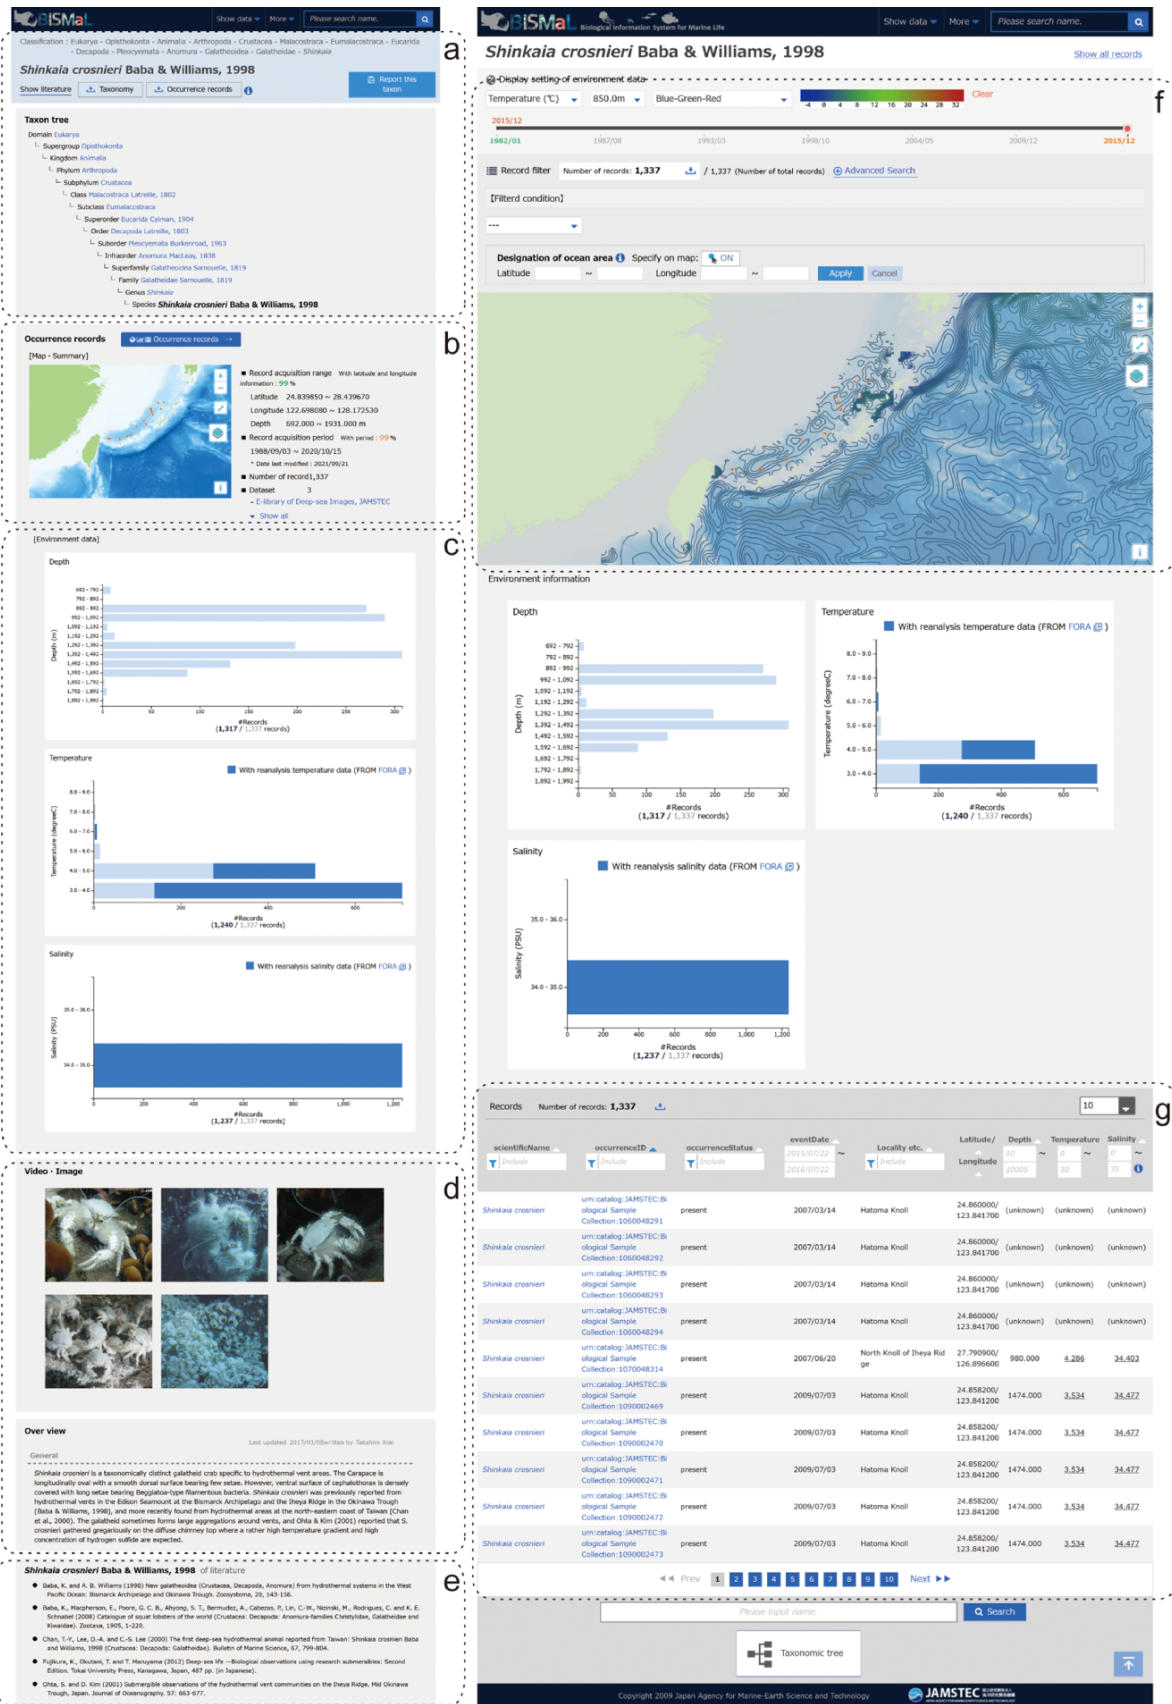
BISMaL Show data More Please search name.

a

Classification : Eukarya - Opisthokonta - Animalia - Arthropoda - Crustacea - Malacostraca - Eumalacostraca - Eucarida - Decapoda - Pleocyemata - Anomura - Galatheoidea - Galatheidae - Shinkaia

Shinkaia crosnieri Baba & Williams, 1998

Show literature Taxonomy Occurrence records Report this taxon

Taxon tree

Domain Eukarya
Supergroup Opisthokonta
Kingdom Animalia
Phylum Arthropoda
Subphylum Crustacea
Class Malacostraca Latreille, 1802
Subclass Eumalacostraca
Superorder Eucarida Calman, 1904
Order Decapoda Latreille, 1803
Suborder Pleocyemata Burkenroad, 1963
Infraorder Anomura MacLeay, 1838
Superfamily Galatheoidea Samouelle, 1819
Family Galatheidae Samouelle, 1819
Genus Shinkaia
Species Shinkaia crosnieri Baba & Williams, 1998

b

Occurrence records Occurrence records

[Map - Summary]

Record acquisition range With latitude and longitude information : 99 %
Latitude 24.839850 ~ 28.439670
Longitude 122.698080 ~ 128.172530
Depth 692.000 ~ 1931.000 m
Record acquisition period With period : 99 %
1988/09/03 ~ 2020/10/15
* Date last modified : 2021/09/21
Number of record1,337
Dataset 3
- E-library of Deep-sea Images, JAMSTEC
Show all

c

[Environment data]

Depth
692 - 792
792 - 892
892 - 992
992 - 1,092
1,092 - 1,192
1,192 - 1,292
1,292 - 1,392
1,392 - 1,492
1,492 - 1,592
1,592 - 1,692
1,692 - 1,792
1,792 - 1,892
1,892 - 1,992
Depth (m)
0 50 100 150 200 250 300
#Records
(1,317 / 1,337 records)

Temperature
With reanalysis temperature data (FROM FORA )
8.0 - 9.0
7.0 - 8.0
6.0 - 7.0
5.0 - 6.0
4.0 - 5.0
3.0 - 4.0
Temperature (degreeC)
0 200 400 600
#Records
(1,240 / 1,337 records)

Salinity
With reanalysis salinity data (FROM FORA )
35.0 - 36.0
34.0 - 35.0
Salinity (PSU)
0 200 400 600 800 1,000 1,200
#Records
(1,237 / 1,337 records)

d

Video · Image

Over view
Last updated: 2017/01/05written by Takahiro Arai
General
Shinkaia crosnieri is a taxonomically distinct galatheid crab specific to hydrothermal vent areas. The Carapace is longitudinally oval with a smooth dorsal surface bearing few setae. However, ventral surface of cephalothorax is densely covered with long setae bearing Beggiatoa-type filamentous bacteria. Shinkaia crosnieri was previously reported from hydrothermal vents in the Edison Seamount at the Bismarck Archipelago and the Iheya Ridge in the Okinawa Trough (Baba & Williams, 1998), and more recently found from hydrothermal areas at the north-eastern coast of Taiwan (Chan et al., 2000). The galatheid sometimes forms large aggregations around vents, and Ohta & Kim (2001) suggested that S. crosnieri gathered gregariously on the diffuse chimney top where a rather high temperature gradient and high concentration of hydrogen sulfide are expected.

e

Shinkaia crosnieri Baba & Williams, 1998 of literature
• Baba, K. and A. B. Williams (1998) New galatheoidea (Crustacea, Decapoda, Anomura) from hydrothermal systems in the West Pacific Ocean: Bismarck Archipelago and Okinawa Trough. Zoosystema, 20, 143-156.
• Baba, K., Macpherson, E., Poore, G. C. B., Ahyong, S. T., Bermudez, A., Cabezas, P., Lin, C.-W., Nizinski, M., Rodrigues, C. and K. E. Schnabel (2008) Catalogue of squat lobsters of the world (Crustacea: Decapoda: Anomura-families Chirostylidae, Galatheidae and Kiwaidae). Zootaxa, 1905, 1-220.
• Chan, T.-Y., Lee, D.-A. and C.-S. Lee (2000) The first deep-sea hydrothermal animal reported from Taiwan: Shinkaia crosnieri Baba and Williams, 1998 (Crustacea: Decapoda: Galatheidae). Bulletin of Marine Science, 67, 799-804.
• Fujikura, K., Okutani, T. and T. Maruyama (2012) Deep-sea life —Biological observations using research submersibles: Second Edition. Tokai University Press, Kanagawa, Japan, 487 pp. (in Japanese).
• Ohta, S. and D. Kim (2001) Submersible observations of the hydrothermal vent communities on the Iheya Ridge, Mid Okinawa Trough, Japan. Journal of Oceanography. 57: 663-677.

BISMaL Biological Information System for Marine Life Show data More Please search name.

Shinkaia crosnieri Baba & Williams, 1998 Show all records

f

Display setting of environment data
Temperature (℃) 850.0m Blue-Green-Red
-4 0 4 8 12 16 20 24 28 32 Clear
2015/12
1982/01 1987/08 1993/03 1998/10 2004/05 2009/12 2015/12

Record filter Number of records: 1,337 / 1,337 (Number of total records) Advanced Search
【Filterd condition】
---
Designation of ocean area Specify on map: ON
Latitude ~ Longitude ~ Apply Cancel

Environment information

Depth
692 - 792
792 - 892
892 - 992
992 - 1,092
1,092 - 1,192
1,192 - 1,292
1,292 - 1,392
1,392 - 1,492
1,492 - 1,592
1,592 - 1,692
1,692 - 1,792
1,792 - 1,892
1,892 - 1,992
Depth (m)
0 50 100 150 200 250 300
#Records
(1,317 / 1,337 records)

Temperature
With reanalysis temperature data (FROM FORA )
8.0 - 9.0
7.0 - 8.0
6.0 - 7.0
5.0 - 6.0
4.0 - 5.0
3.0 - 4.0
Temperature (degreeC)
0 200 400 600
#Records
(1,240 / 1,337 records)

Salinity
With reanalysis salinity data (FROM FORA )
35.0 - 36.0
34.0 - 35.0
Salinity (PSU)
0 200 400 600 800 1,000 1,200
#Records
(1,237 / 1,337 records)

g

Records Number of records: 1,337 10

| scientificName | occurrenceID | occurrenceStatus | eventDate | Locality etc. | Latitude/ Longitude | Depth | Temperature | Salinity |
|---|---|---|---|---|---|---|---|---|
| Include | Include | Include | 2015/07/22 ~ 2016/07/22 | Include | | 10 ~ 10005 | 0 ~ 30 | 0 ~ 35 |
| Shinkaia crosnieri | urn:catalog:JAMSTEC:Biological Sample Collection:1060048291 | present | 2007/03/14 | Hatoma Knoll | 24.860000/ 123.841700 | (unknown) | (unknown) | (unknown) |
| Shinkaia crosnieri | urn:catalog:JAMSTEC:Biological Sample Collection:1060048292 | present | 2007/03/14 | Hatoma Knoll | 24.860000/ 123.841700 | (unknown) | (unknown) | (unknown) |
| Shinkaia crosnieri | urn:catalog:JAMSTEC:Biological Sample Collection:1060048293 | present | 2007/03/14 | Hatoma Knoll | 24.860000/ 123.841700 | (unknown) | (unknown) | (unknown) |
| Shinkaia crosnieri | urn:catalog:JAMSTEC:Biological Sample Collection:1060048294 | present | 2007/03/14 | Hatoma Knoll | 24.860000/ 123.841700 | (unknown) | (unknown) | (unknown) |
| Shinkaia crosnieri | urn:catalog:JAMSTEC:Biological Sample Collection:1070048314 | present | 2007/06/20 | North Knoll of Iheya Ridge | 27.790900/ 126.896600 | 980.000 | 4.286 | 34.403 |
| Shinkaia crosnieri | urn:catalog:JAMSTEC:Biological Sample Collection:1090002469 | present | 2009/07/03 | Hatoma Knoll | 24.858200/ 123.841200 | 1474.000 | 3.534 | 34.477 |
| Shinkaia crosnieri | urn:catalog:JAMSTEC:Biological Sample Collection:1090002470 | present | 2009/07/03 | Hatoma Knoll | 24.858200/ 123.841200 | 1474.000 | 3.534 | 34.477 |
| Shinkaia crosnieri | urn:catalog:JAMSTEC:Biological Sample Collection:1090002471 | present | 2009/07/03 | Hatoma Knoll | 24.858200/ 123.841200 | 1474.000 | 3.534 | 34.477 |
| Shinkaia crosnieri | urn:catalog:JAMSTEC:Biological Sample Collection:1090002472 | present | 2009/07/03 | Hatoma Knoll | 24.858200/ 123.841200 | 1474.000 | 3.534 | 34.477 |
| Shinkaia crosnieri | urn:catalog:JAMSTEC:Biological Sample Collection:1090002473 | present | 2009/07/03 | Hatoma Knoll | 24.858200/ 123.841200 | 1474.000 | 3.534 | 34.477 |

Prev 1 2 3 4 5 6 7 8 9 10 Next

Please input name. Search

Taxonomic tree

Copyright 2009 Japan Agency for Marine-Earth Science and Technology JAMSTEC